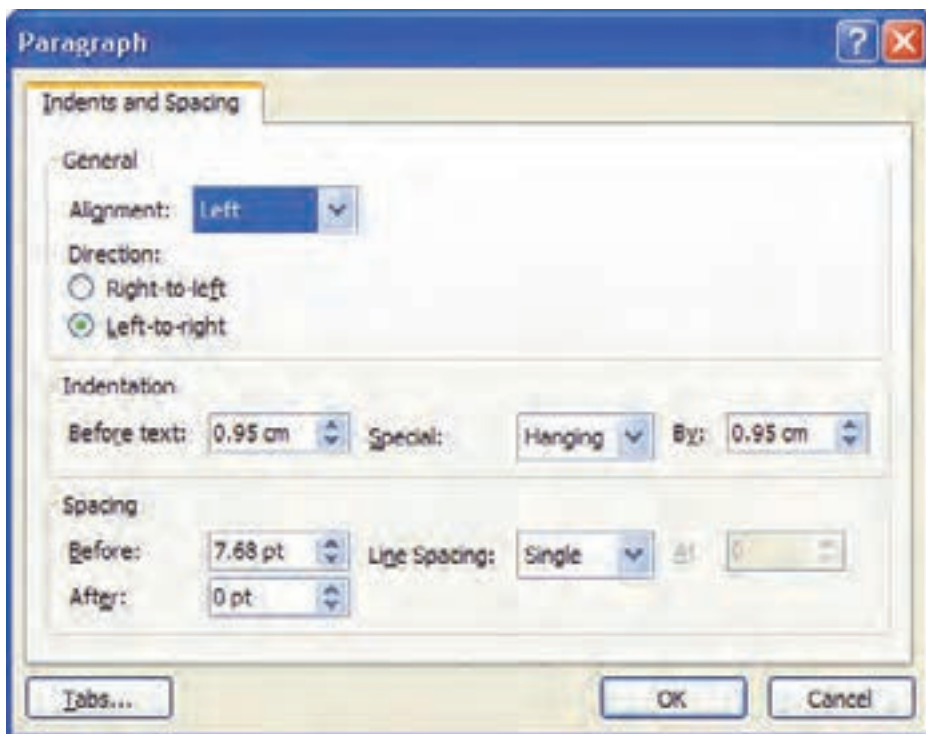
Paragraph

Indents and Spacing

General

Alignment: Left

Direction:

Right-to-left

Left-to-right

Indentation

Before text: 0.95 cm

Special: Hanging

By: 0.95 cm

Spacing

Before: 7.68 pt

After: 0 pt

Line Spacing: Single

At 0

Tabs...

OK

Cancel